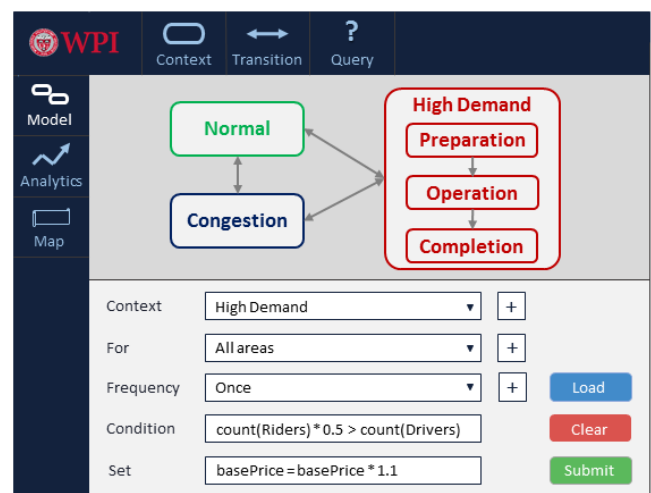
WPI

Context

Transition

?

Query

Model

Analytics

Map

Normal

Congestion

High Demand

Preparation

Operation

Completion

Context High Demand ▾ +

For All areas ▾ +

Frequency Once ▾ + Load

Condition count(Riders) * 0.5 > count(Drivers) Clear

Set basePrice = basePrice * 1.1 Submit